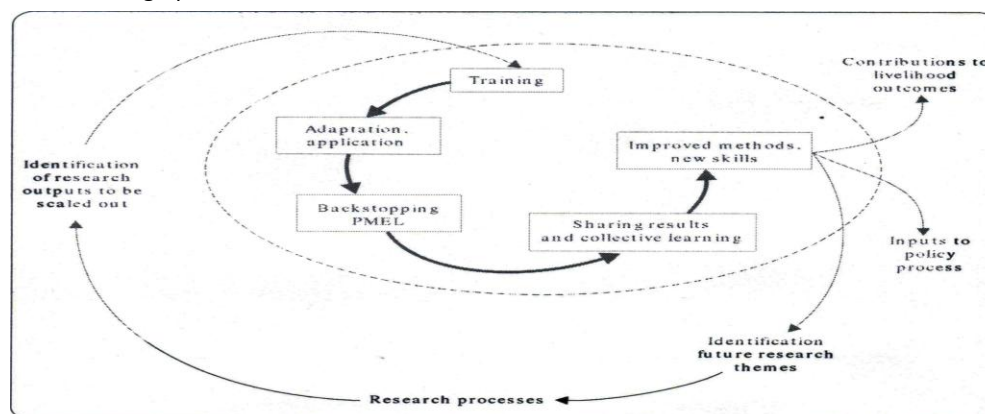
Training

Adaptation, application

Backstopping PMEL

Sharing results and collective learning

Improved methods, new skills

Contributions to livelihood outcomes

Inputs to policy process

Identification future research themes

Research processes

Identification of research outputs to be scaled out